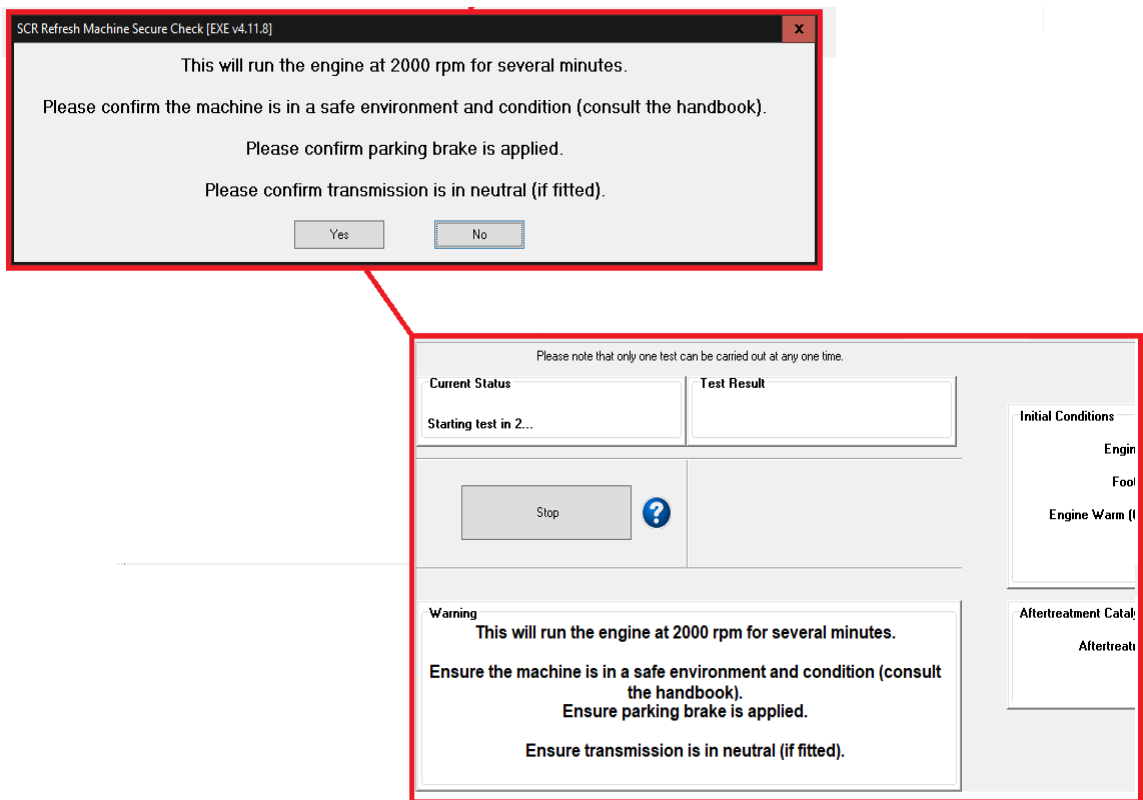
SCR Refresh Machine Secure Check [EXE v4.11.8]

x

This will run the engine at 2000 rpm for several minutes.

Please confirm the machine is in a safe environment and condition (consult the handbook).

Please confirm parking brake is applied.

Please confirm transmission is in neutral (if fitted).

Yes

No

Please note that only one test can be carried out at any one time.

Current Status

Starting test in 2...

Test Result

Initial Conditions

Engin

Foo

Engine Warm (

Stop

?

Warning

This will run the engine at 2000 rpm for several minutes.

Ensure the machine is in a safe environment and condition (consult the handbook).

Ensure parking brake is applied.

Ensure transmission is in neutral (if fitted).

Aftertreatment Catal

Aftertreat